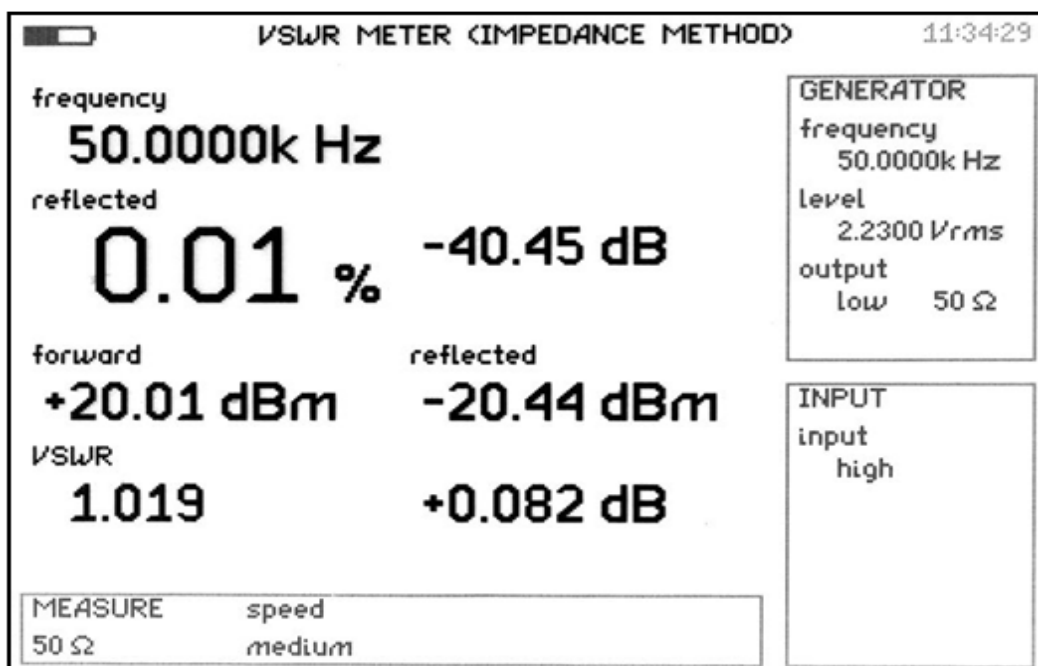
VSWR METER (IMPEDANCE METHOD) 11:34:29

frequency
50.0000k Hz

reflected
0.01 % -40.45 dB

forward
+20.01 dBm

reflected
-20.44 dBm

VSWR
1.019

+0.082 dB

MEASURE speed
50 Ω medium

GENERATOR
frequency
50.0000k Hz
level
2.2300 Vrms
output
low 50 Ω

INPUT
input
high